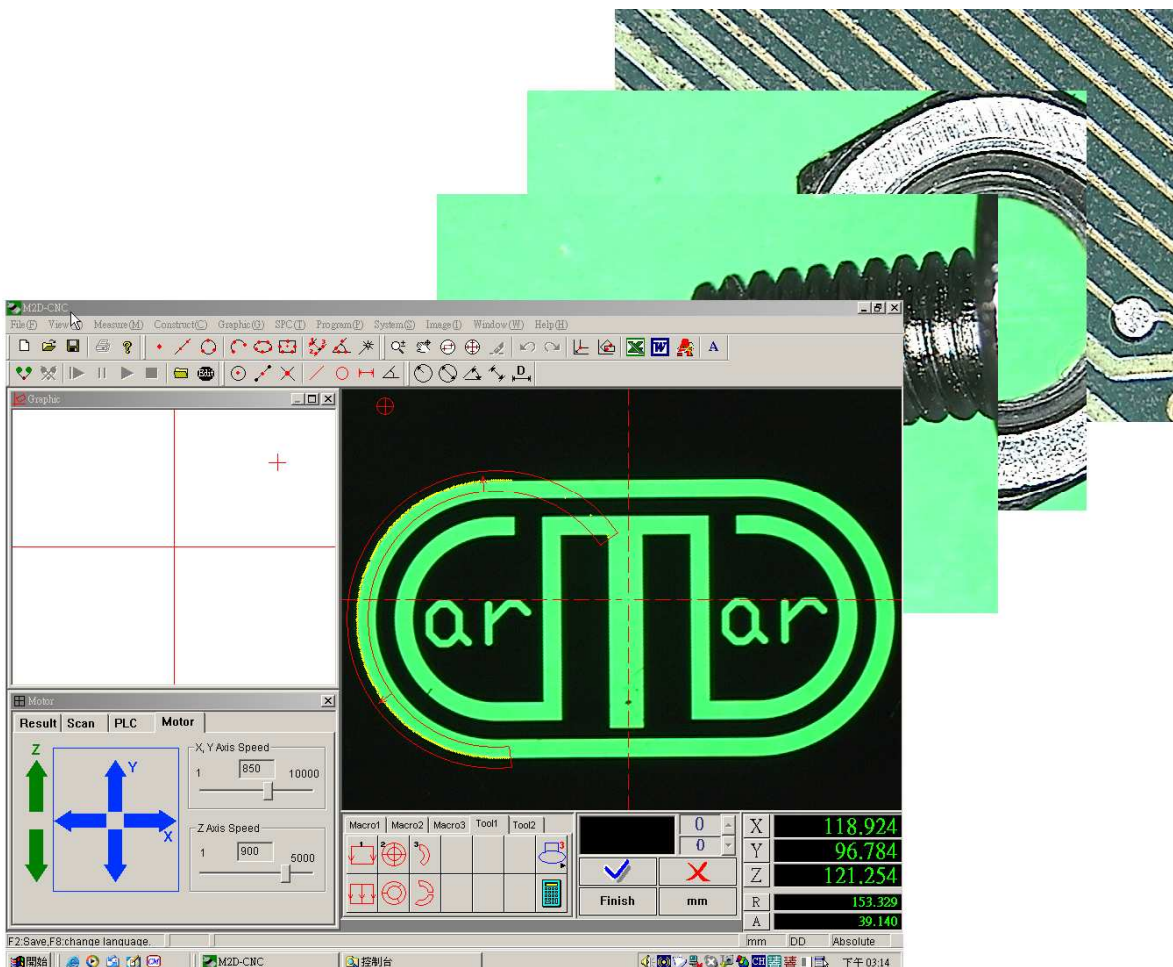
M2D-CNC
File(F) View(V) Measure(M) Construct(C) Graphic(G) SPC(T) Program(P) System(S) Image(I) Window(W) Help(H)
A
D
Graphic
Motor
Result Scan PLC Motor
Z
Y
X
X, Y Axis Speed
1 850 10000
Z Axis Speed
1 900 5000
ar ar
Macro1 Macro2 Macro3 Tool1 Tool2
1 2 3
3
0
0
Finish mm
X 118.924
Y 96.784
Z 121.254
R 153.329
A 39.140
F2:Save,F8:change language.
mm DD Absolute
開始 M2D-CNC 控制台 下午 03:14